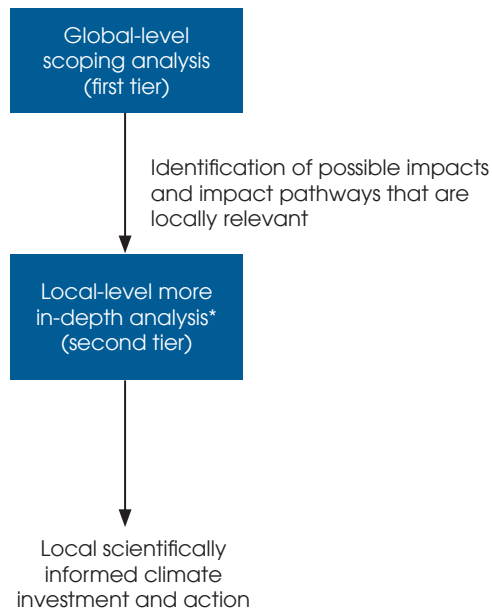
Global-level scoping analysis (first tier)

Identification of possible impacts and impact pathways that are locally relevant

Local-level more in-depth analysis* (second tier)

Local scientifically informed climate investment and action